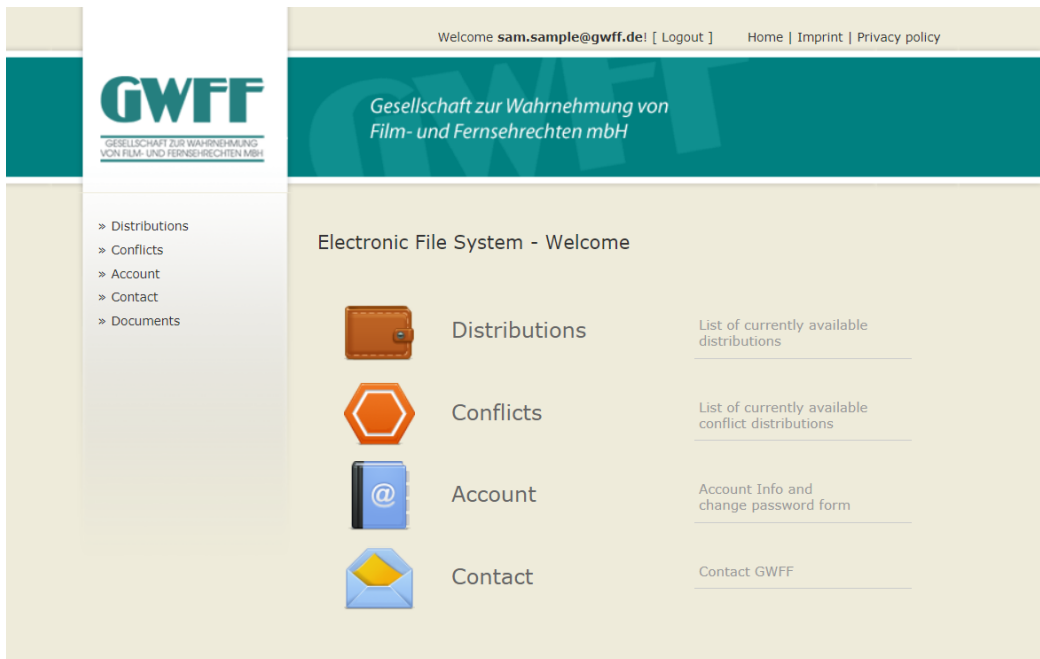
Welcome **sam.sample@gwff.de**! [ Logout ]   Home | Imprint | Privacy policy

GWFF
GESELLSCHAFT ZUR WAHRNEHMUNG VON FILM- UND FERNSEHRECHTEN MBH

Gesellschaft zur Wahrnehmung von Film- und Fernsehrechten mbH

» Distributions
» Conflicts
» Account
» Contact
» Documents

Electronic File System - Welcome

Distributions

List of currently available distributions

Conflicts

List of currently available conflict distributions

Account

Account Info and change password form

Contact

Contact GWFF